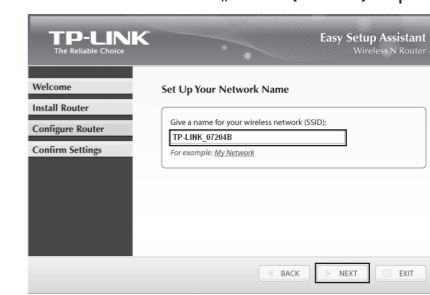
TP-LINK
The Reliable Choice

Easy Setup Assistant
Wireless N Router

Welcome
Install Router
Configure Router
Confirm Settings

Set Up Your Network Name

Give a name for your wireless network (SSID):
TP-LINK_07204B
For example: My Network

BACK
NEXT
EXIT